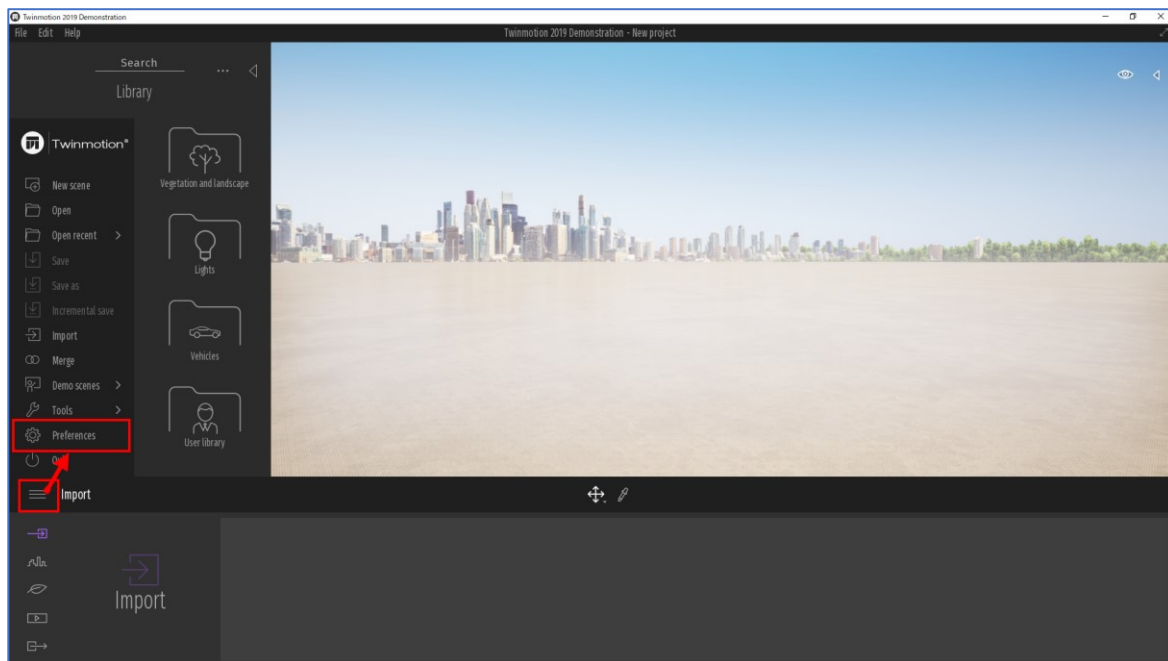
Twinmotion 2019 Demonstration
File Edit Help
Twinmotion 2019 Demonstration - New project
Search
...
Library
Twinmotion®
New scene
Open
Open recent >
Save
Save as
Incremental save
Import
Merge
Demo scenes >
Tools >
Preferences
Quit
Vegetation and landscape
Lights
Vehicles
User library
Import
Import